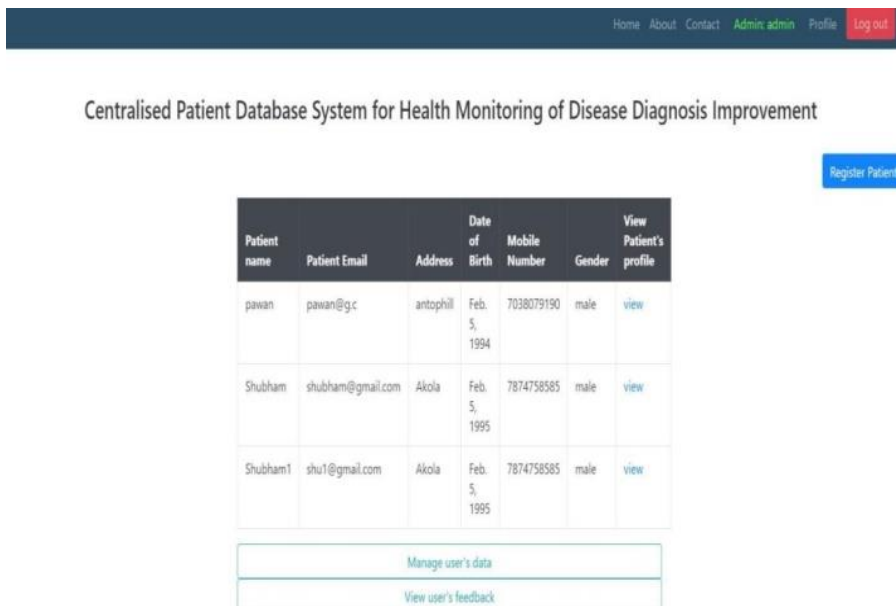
Home About Contact Admin: admin Profile Log out

Centralised Patient Database System for Health Monitoring of Disease Diagnosis Improvement

Register Patient

| Patient name | Patient Email | Address | Date of Birth | Mobile Number | Gender | View Patient's profile |
|---|---|---|---|---|---|---|
| pawan | pawan@g.c | antophill | Feb. 5, 1994 | 7038079190 | male | view |
| Shubham | shubham@gmail.com | Akola | Feb. 5, 1995 | 7874758585 | male | view |
| Shubham1 | shu1@gmail.com | Akola | Feb. 5, 1995 | 7874758585 | male | view |

Manage user's data

View user's feedback